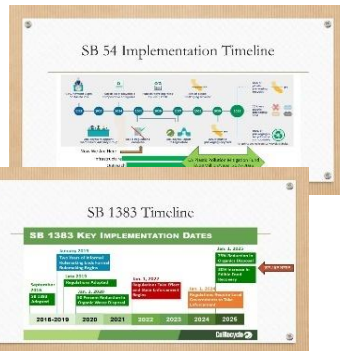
SB 54 Implementation Timeline

SB 1383 Timeline

SB 1383 KEY IMPLEMENTATION DATES

September 2016 SB 1383 Adopted

January 2019 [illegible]

June 2019 Regulations Adopted

Jan 1, 2020 50 Percent Reduction in Organic Waste Disposal

Jan 1, 2022 Regulations Take Effect and State Enforcement Begins

Jan 1, 2024 Regulations Require Local Jurisdictions to Take Enforcement

Jan 1, 2025 75% Reduction in Organic Waste Disposal
20% Increase in Edible Food Recovery

2016-2019 | 2020 | 2021 | 2022 | 2023 | 2024 | 2025

CalRecycle